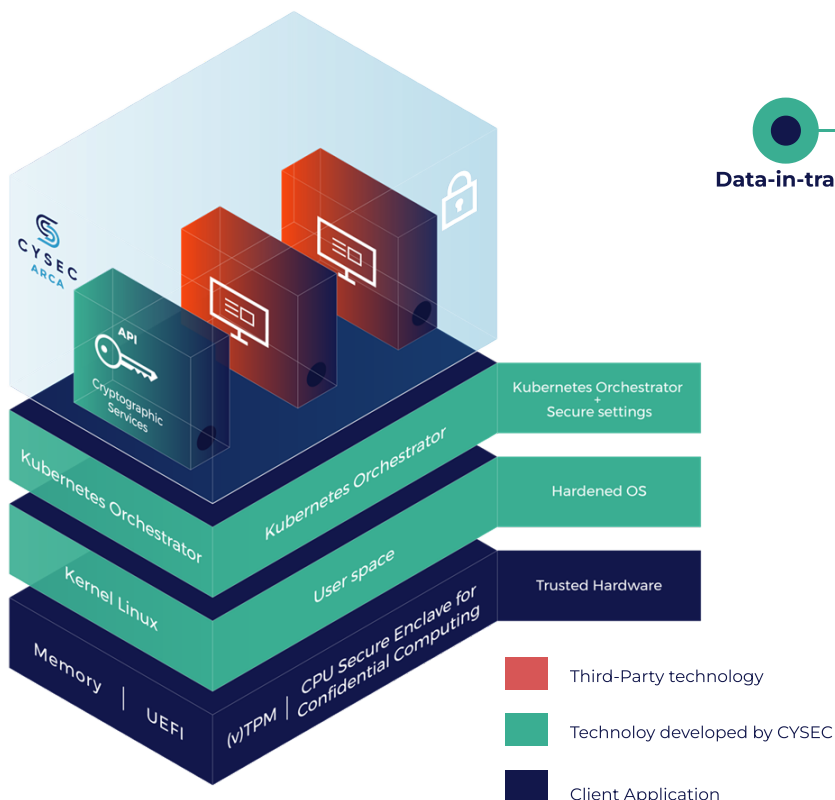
Data-in-tra

CYSEC
ARCA

API
Cryptographic Services

Kubernetes Orchestrator
Kubernetes Orchestrator

Kubernetes Orchestrator + Secure settings

Hardened OS

Kernel Linux
User space

Trusted Hardware

Memory | UEFI
(v)TPM | CPU Secure Enclave for Confidential Computing

Third-Party technology

Technoloy developed by CYSEC

Client Application